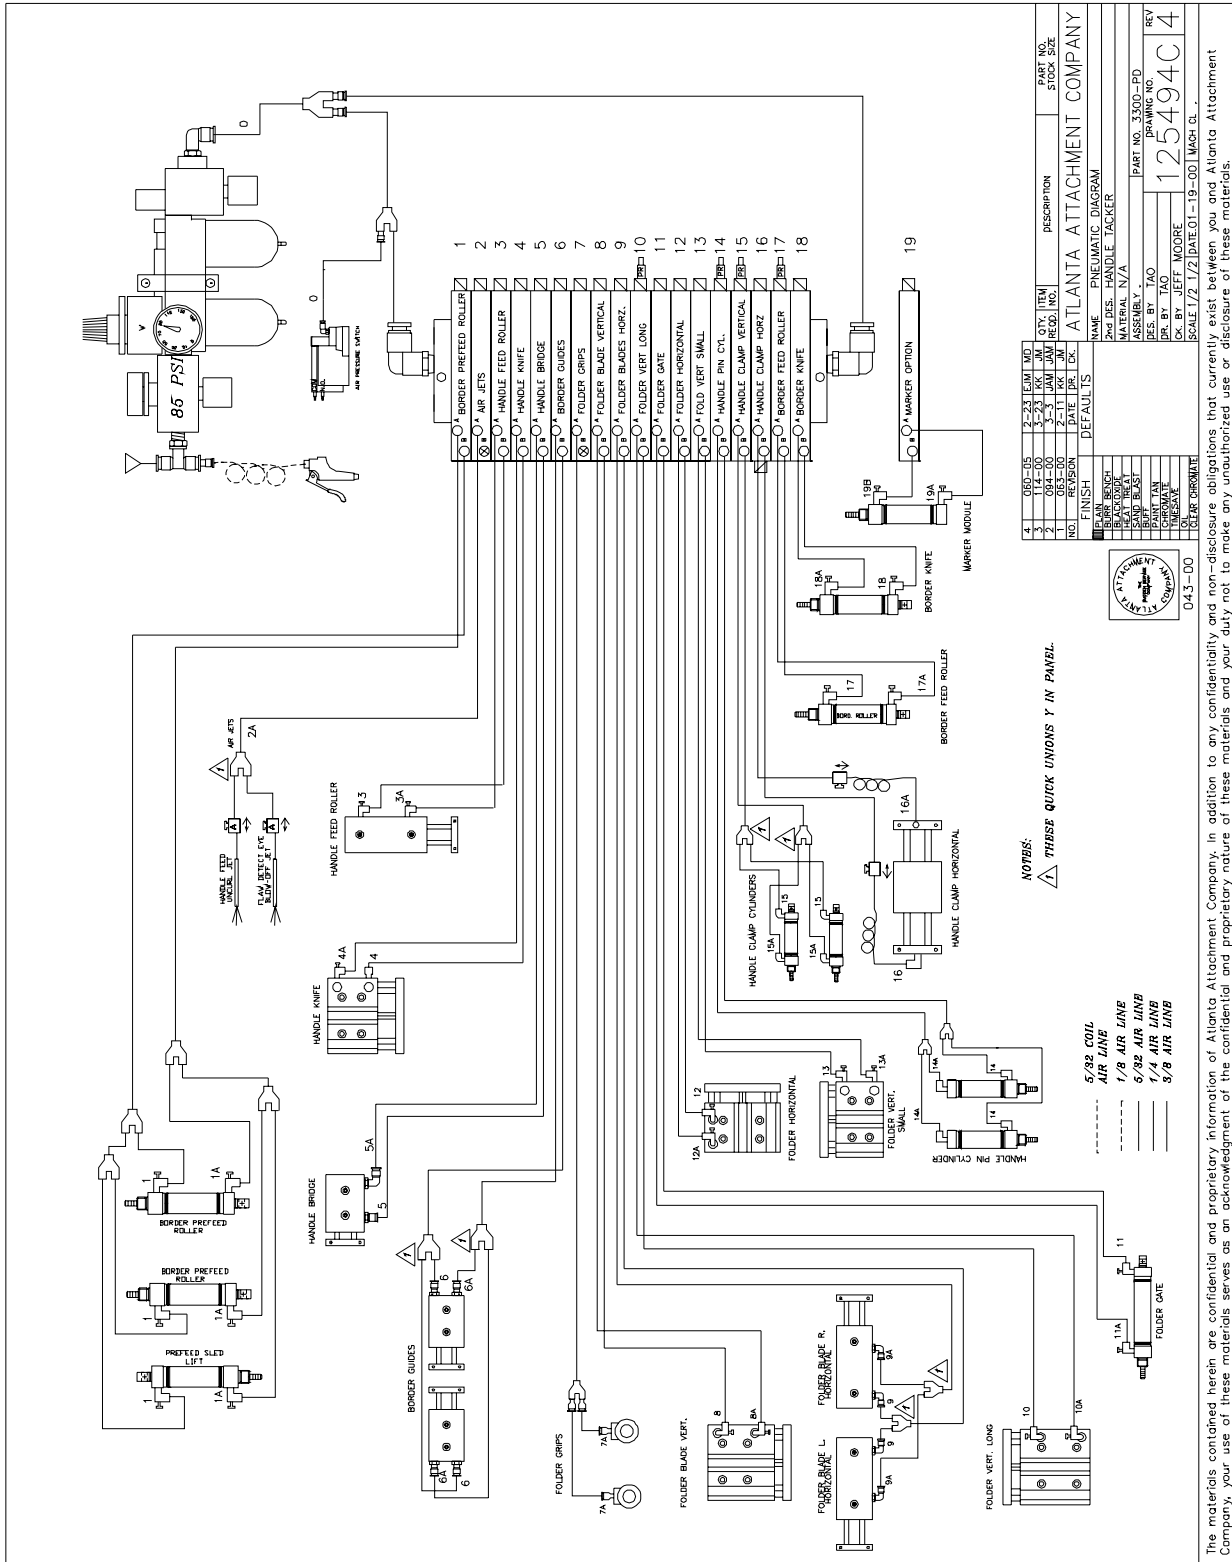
ATLANTA ATTACHMENT COMPANY

| QTY. REQD. | ITEM NO. | DESCRIPTION | PART NO. STOCK SIZE |
|---|---|---|---|

| 4 | 060-05 | 2-23 | EJM | MD |
|---|---|---|---|---|
| 3 | 114-00 | 3-23 | KK | JM |
| 2 | 064-00 | 3-3 | JAM | JAM |
| 1 | 063-00 | 2-11 | KK | JM |
| NO. | REVISION | DATE | PR. | CK. |

FINISH DEFAULTS

PLAIN
BURR BENCH
BLACKOXIDE
HEAT TREAT
SAND BLAST
BUFF
PAINT TAN
CHROMATE
TIMESAVE
OIL
CLEAR CHROMATE

NAME PNEUMATIC DIAGRAM
2nd DES. HANDLE TACKER
MATERIAL N/A
ASSEMBLY .
DES. BY TAO
DR. BY TAO
CK. BY JEFF MOORE
SCALE 1/2 1/2 DATE 01-19-00 MACH CL .
PART NO. 3300-PD
DRAWING NO.
12549­4C
REV 4

043-00

ATLANTA ATTACHMENT COMPANY

85 PSI

AIR PRESSURE SWITCH

0

1 BORDER PREFEED ROLLER
2 AIR JETS
3 HANDLE FEED ROLLER
4 HANDLE KNIFE
5 HANDLE BRIDGE
6 BORDER GUIDES
7 FOLDER GRIPS
8 FOLDER BLADE VERTICAL
9 FOLDER BLADES HORZ.
10 FOLDER VERT LONG
11 FOLDER GATE
12 FOLDER HORIZONTAL
13 FOLD VERT SMALL
14 HANDLE PIN CYL.
15 HANDLE CLAMP VERTICAL
16 HANDLE CLAMP HORZ
17 BORDER FEED ROLLER
18 BORDER KNIFE
19 MARKER OPTION

PRS

19B 19A
MARKER MODULE

18A 18
BORDER KNIFE

17 17A
BORD. ROLLER
BORDER FEED ROLLER

16A 16
HANDLE CLAMP HORIZONTAL

HANDLE CLAMP CYLINDERS
15 15A 15 15A

NOTES:
THESE QUICK UNIONS Y IN PANEL.

AIR JETS 2A
HANDLE FEED UNCURL JET
FLAW DETECT EYE BLOW-OFF JET

HANDLE FEED ROLLER 3 3A

HANDLE KNIFE 4A 4

HANDLE BRIDGE 5A 5

5/32 COIL AIR LINE
1/8 AIR LINE
5/32 AIR LINE
1/4 AIR LINE
3/8 AIR LINE

FOLDER HORIZONTAL 12 12A
FOLDER VERT. SMALL 13 13A
HANDLE PIN CYLINDER 14 14A 14 14A

BORDER PREFEED ROLLER 1 1A
BORDER PREFEED ROLLER 1 1A
PREFEED SLED LIFT 1 1A

BORDER GUIDES 6 6A 6 6A

FOLDER GRIPS 7A 7A

FOLDER BLADE VERT. 8 8A

FOLDER BLADE R. HORIZONTAL 9A 9
FOLDER BLADE L. HORIZONTAL 9 9A

FOLDER VERT. LONG 10 10A

FOLDER GATE 11 11A

The materials contained herein are confidential and proprietary information of Atlanta Attachment Company. In addition to any confidentiality and non-disclosure obligations that currently exist between you and Atlanta Attachment Company, your use of these materials serves as an acknowledgment of the confidential and proprietary nature of these materials and your duty not to make any unauthorized use or disclosure of these materials.